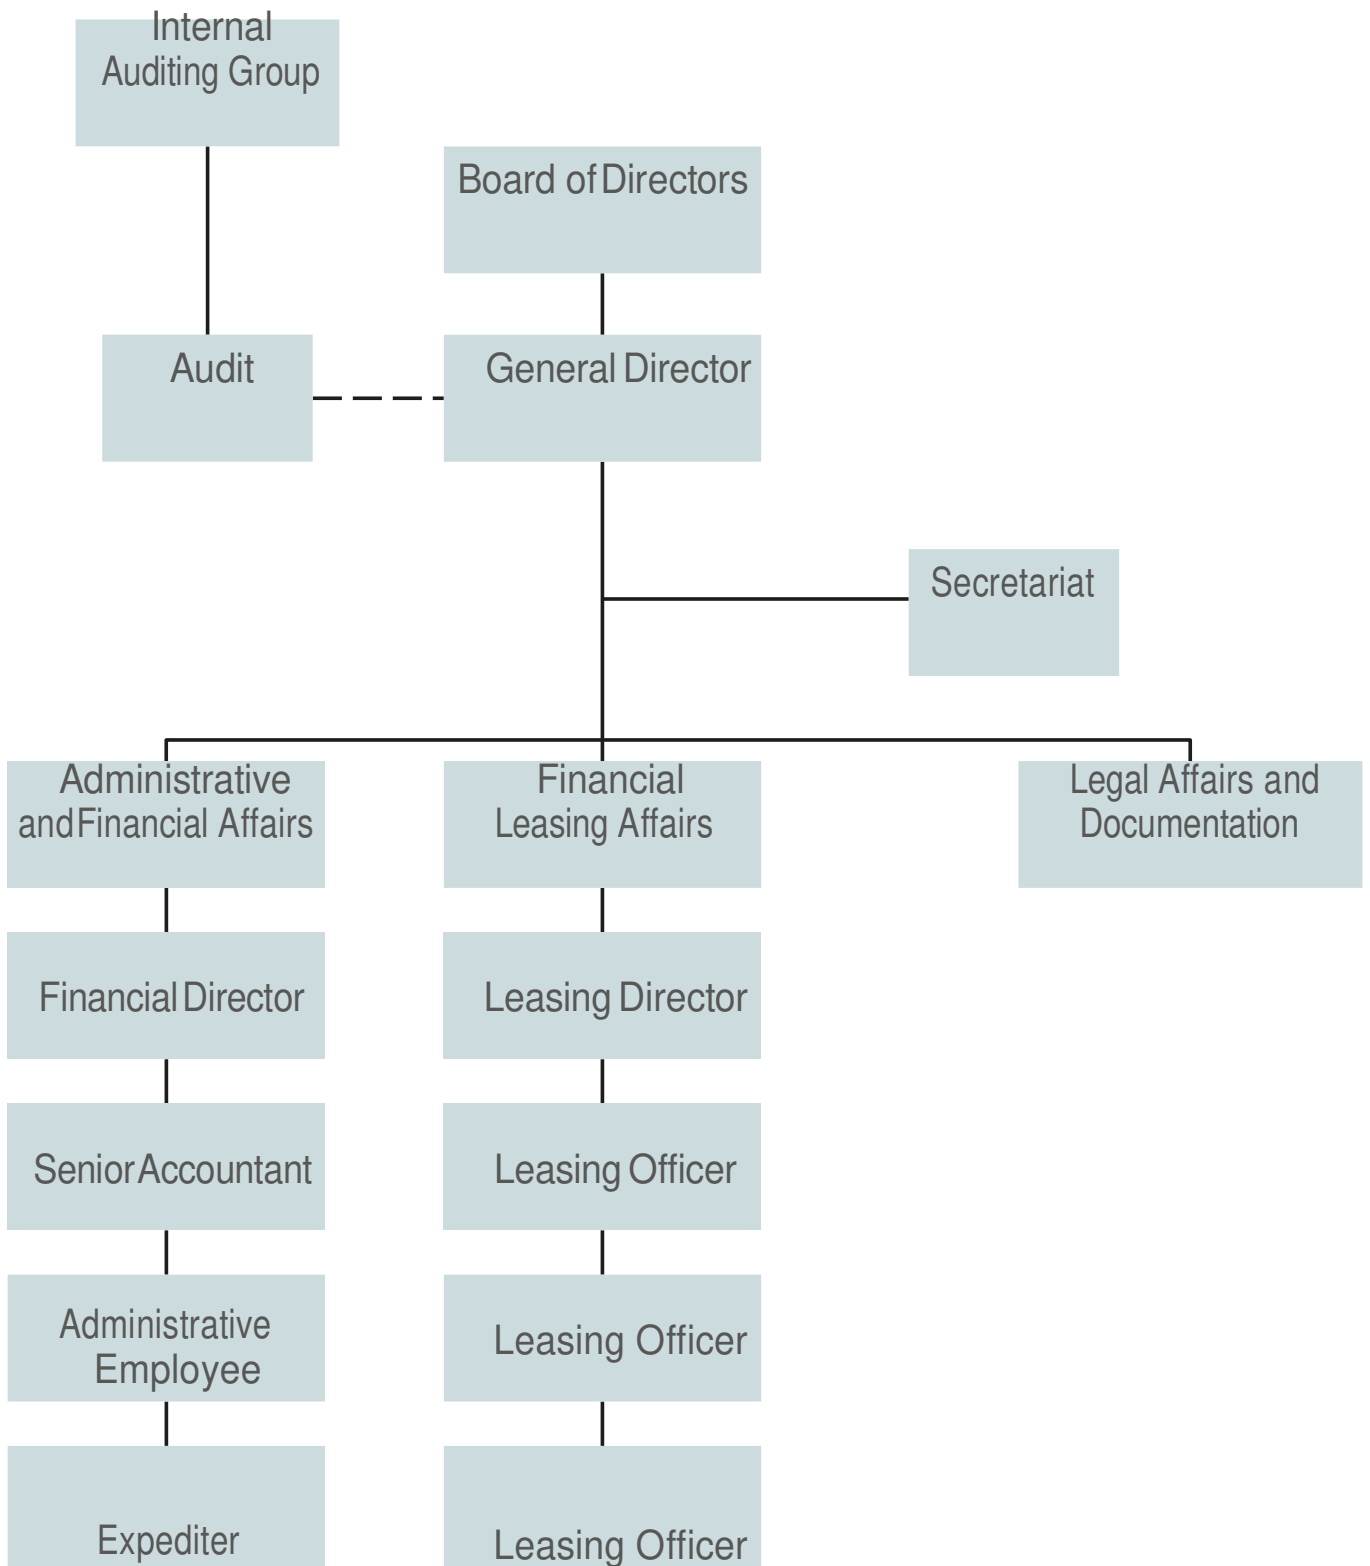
Internal Auditing Group

Board of Directors

Audit

General Director

Secretariat

Administrative and Financial Affairs

Financial Leasing Affairs

Legal Affairs and Documentation

Financial Director

Leasing Director

Senior Accountant

Leasing Officer

Administrative Employee

Leasing Officer

Expediter

Leasing Officer